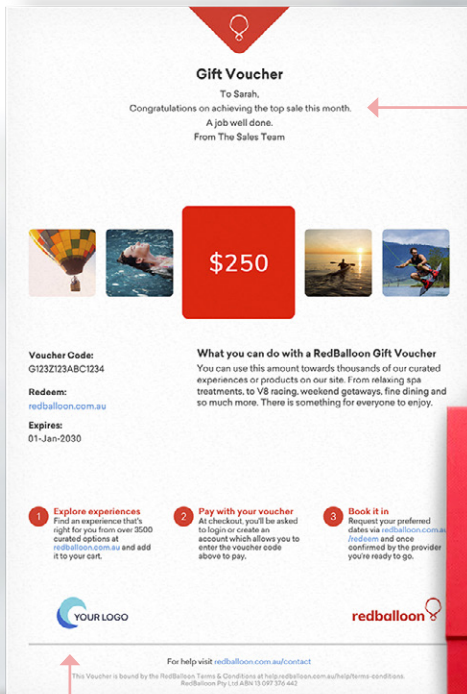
Gift Voucher

To Sarah,
Congratulations on achieving the top sale this month.
A job well done.
From The Sales Team

$250

Voucher Code:
G123Z123ABC1234

Redeem:
redballoon.com.au

Expires:
01-Jan-2030

What you can do with a RedBalloon Gift Voucher
You can use this amount towards thousands of our curated experiences or products on our site. From relaxing spa treatments, to V8 racing, weekend getaways, fine dining and so much more. There is something for everyone to enjoy.

1 Explore experiences
Find an experience that's right for you from over 3500 curated options at redballoon.com.au and add it to your cart.

2 Pay with your voucher
At checkout, you'll be asked to login or create an account which allows you to enter the voucher code above to pay.

3 Book it in
Request your preferred dates via redballoon.com.au/redeem and once confirmed by the provider you're ready to go.

YOUR LOGO

redballoon

For help visit redballoon.com.au/contact

This Voucher is bound by the RedBalloon Terms & Conditions at help.redballoon.com.au/help/terms-conditions.
RedBalloon Pty Ltd ABN 13 097 376 442